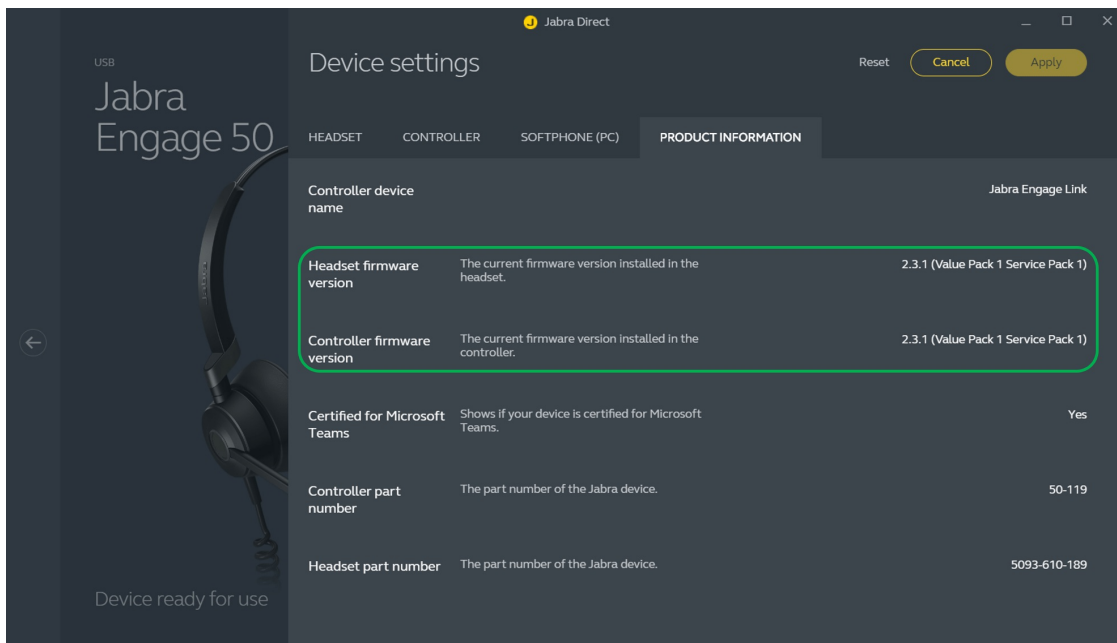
Jabra Direct

USB
Jabra Engage 50

Device ready for use

Device settings

Reset Cancel Apply

HEADSET CONTROLLER SOFTPHONE (PC) PRODUCT INFORMATION

| | | |
|---|---|---|
| Controller device name | | Jabra Engage Link |
| Headset firmware version | The current firmware version installed in the headset. | 2.3.1 (Value Pack 1 Service Pack 1) |
| Controller firmware version | The current firmware version installed in the controller. | 2.3.1 (Value Pack 1 Service Pack 1) |
| Certified for Microsoft Teams | Shows if your device is certified for Microsoft Teams. | Yes |
| Controller part number | The part number of the Jabra device. | 50-119 |
| Headset part number | The part number of the Jabra device. | 5093-610-189 |